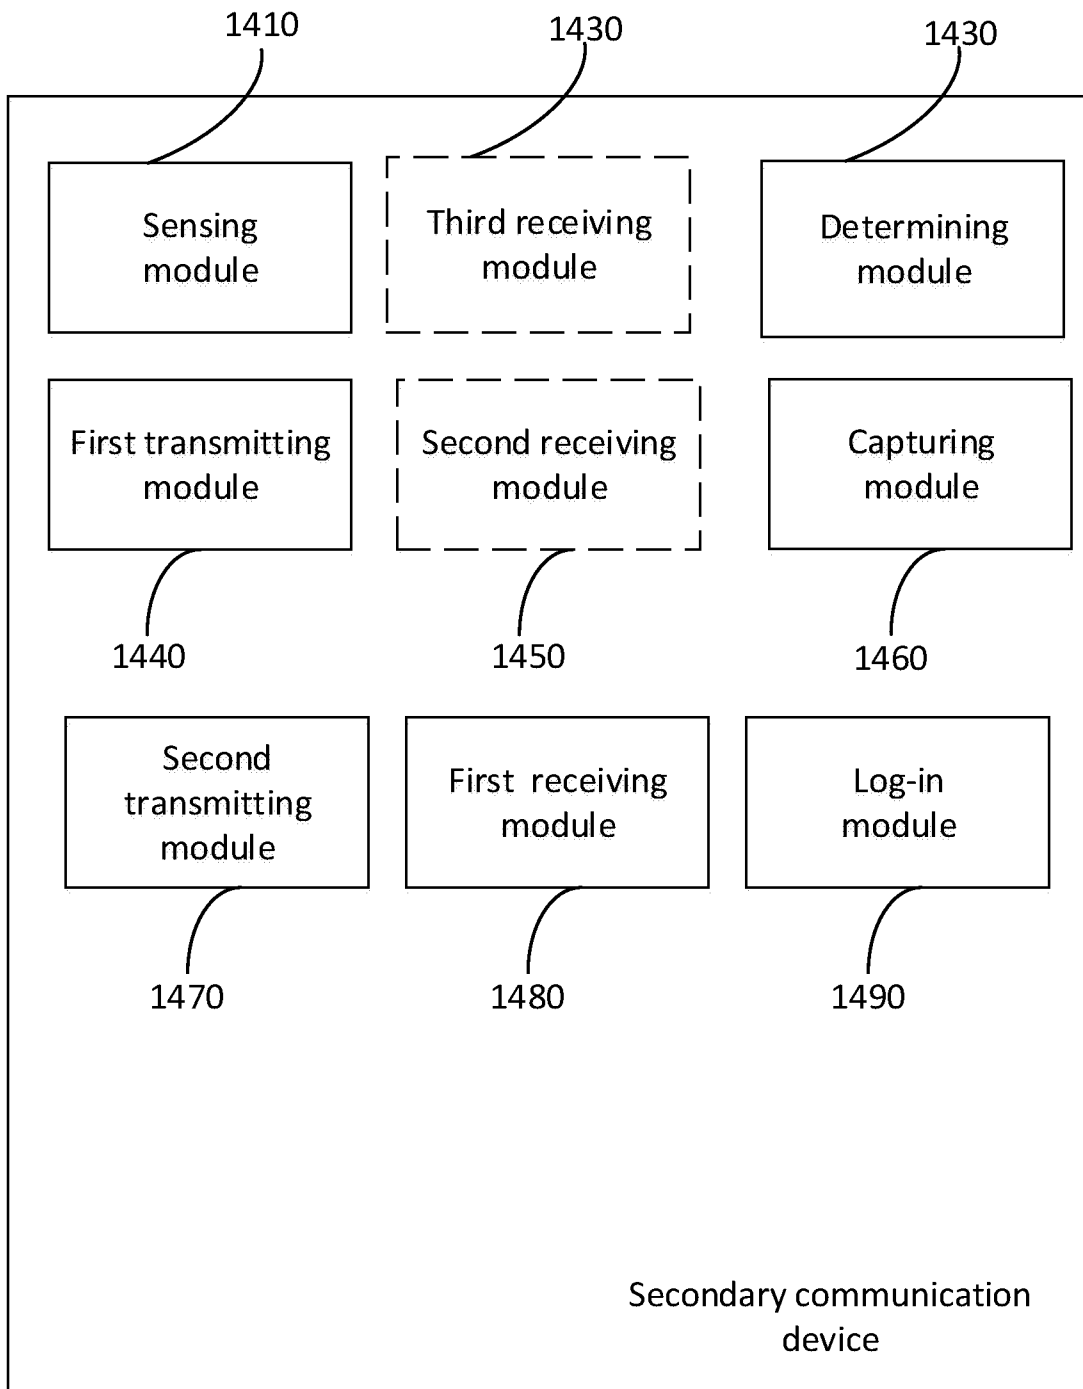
1410

1430

1430

Sensing module

Third receiving module

Determining module

First transmitting module

Second receiving module

Capturing module

1440

1450

1460

Second transmitting module

First receiving module

Log-in module

1470

1480

1490

Secondary communication device